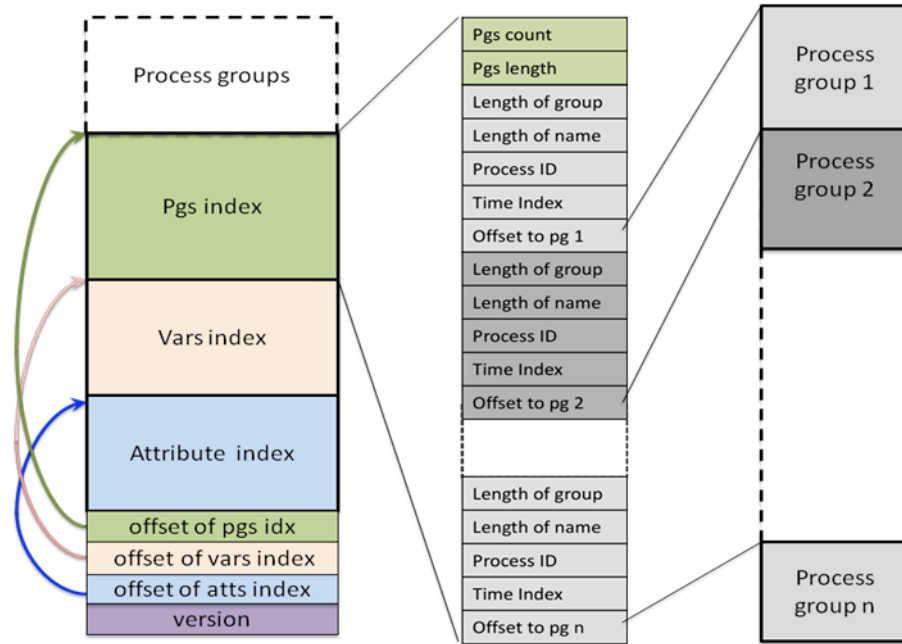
Process groups

Pgs index

Vars index

Attribute index

offset of pgs idx

offset of vars index

offset of atts index

version

Pgs count

Pgs length

Length of group

Length of name

Process ID

Time Index

Offset to pg 1

Length of group

Length of name

Process ID

Time Index

Offset to pg 2

Length of group

Length of name

Process ID

Time Index

Offset to pg n

Process group 1

Process group 2

Process group n